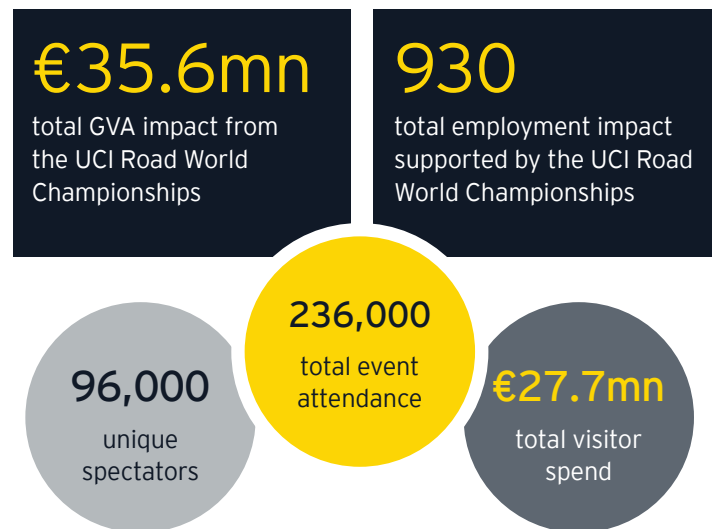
€35.6mn
total GVA impact from the UCI Road World Championships

930
total employment impact supported by the UCI Road World Championships

96,000
unique spectators

236,000
total event attendance

€27.7mn
total visitor spend